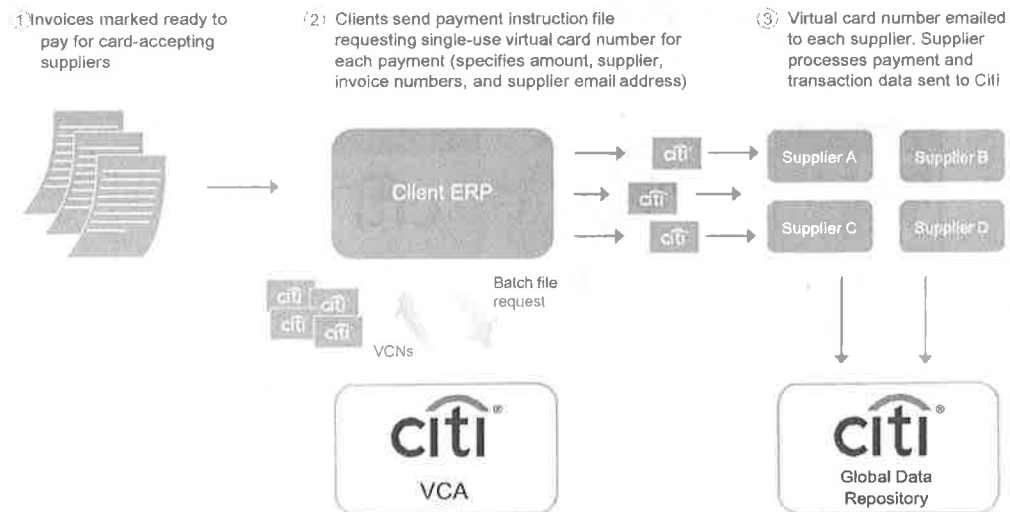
1 Invoices marked ready to pay for card-accepting suppliers

2 Clients send payment instruction file requesting single-use virtual card number for each payment (specifies amount, supplier, invoice numbers, and supplier email address)

3 Virtual card number emailed to each supplier. Supplier processes payment and transaction data sent to Citi

Client ERP

citi

citi

citi

Supplier A

Supplier B

Supplier C

Supplier D

citi citi citi citi

Batch file request

VCNs

citi

VCA

citi

Global Data Repository